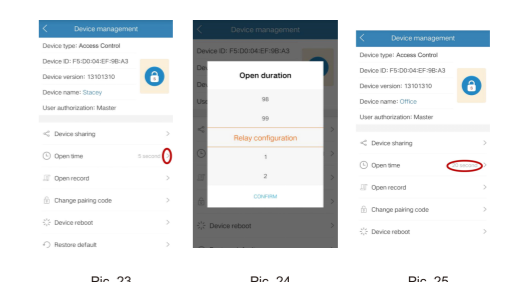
Device management

Device type: Access Control

Device ID: F5:D0:04:EF:9B:A3

Device version: 13101310

Device name: Stacey

User authorization: Master

Device sharing

Open time

8 seconds

Open record

Change pairing code

Device reboot

Restore default

Pic. 23

Device management

Device ID: F5:D0:04:EF:9B:A3

Open duration

98

99

Relay configuration

1

2

CONFIRM

Device reboot

Pic. 24

Device management

Device type: Access Control

Device ID: F5:D0:04:EF:9B:A3

Device version: 13101310

Device name: Office

User authorization: Master

Device sharing

Open time

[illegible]

Open record

Change paiking code

Device reboot

Pic. 25